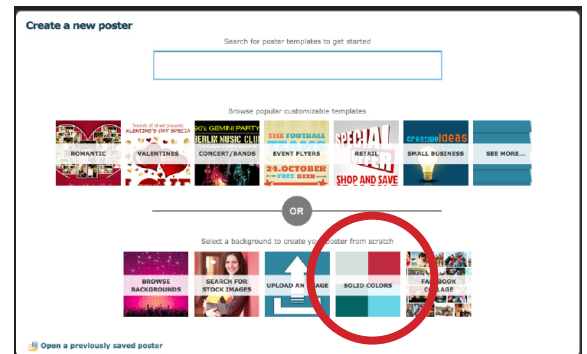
Create a new poster

Search for poster templates to get started

Browse popular customizable templates

ROMANTIC

VALENTINE'S DAY SPECIA
VALENTINES

GEMINI PARTY
BERLIN MUSIC CLUB
CONCERT/BANDS

THE FOOTBALL
EVENT FLYERS
24.OCTOBER
FREE BEER

SPECIAL
RETAIL
SHOP AND SAVE

creative IDEAS
SMALL BUSINESS

SEE MORE...

OR

Select a background to create your poster from scratch

BROWSE BACKGROUNDS

SEARCH FOR STOCK IMAGES

UPLOAD AN IMAGE

SOLID COLORS

FACEBOOK COLLAGE

Open a previously saved poster